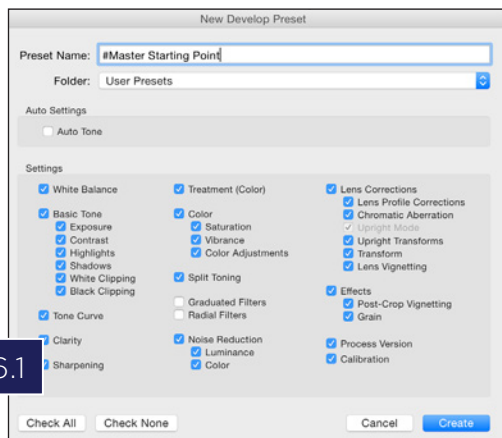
New Develop Preset

Preset Name: #Master Starting Point

Folder: User Presets

Auto Settings

Auto Tone

Settings

White Balance

Basic Tone
Exposure
Contrast
Highlights
Shadows
White Clipping
Black Clipping

Tone Curve

Clarity

Sharpening

Treatment (Color)

Color
Saturation
Vibrance
Color Adjustments

Split Toning

Graduated Filters
Radial Filters

Noise Reduction
Luminance
Color

Lens Corrections
Lens Profile Corrections
Chromatic Aberration
Upright Mode
Upright Transforms
Transform
Lens Vignetting

Effects
Post-Crop Vignetting
Grain

Process Version

Calibration

6.1

Check All
Check None
Cancel
Create